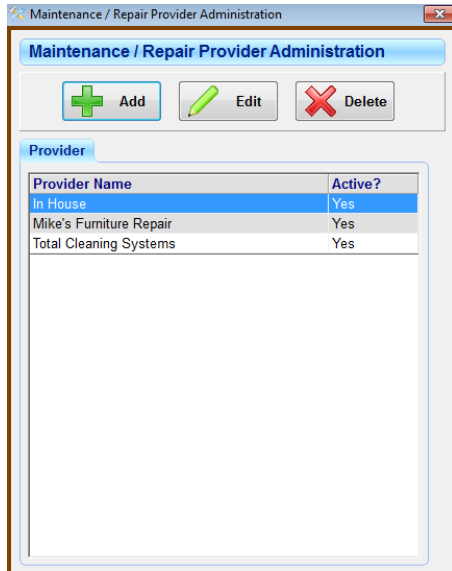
Maintenance / Repair Provider Administration

Maintenance / Repair Provider Administration

Add

Edit

Delete

Provider

| Provider Name | Active? |
|---|---|
| In House | Yes |
| Mike's Furniture Repair | Yes |
| Total Cleaning Systems | Yes |